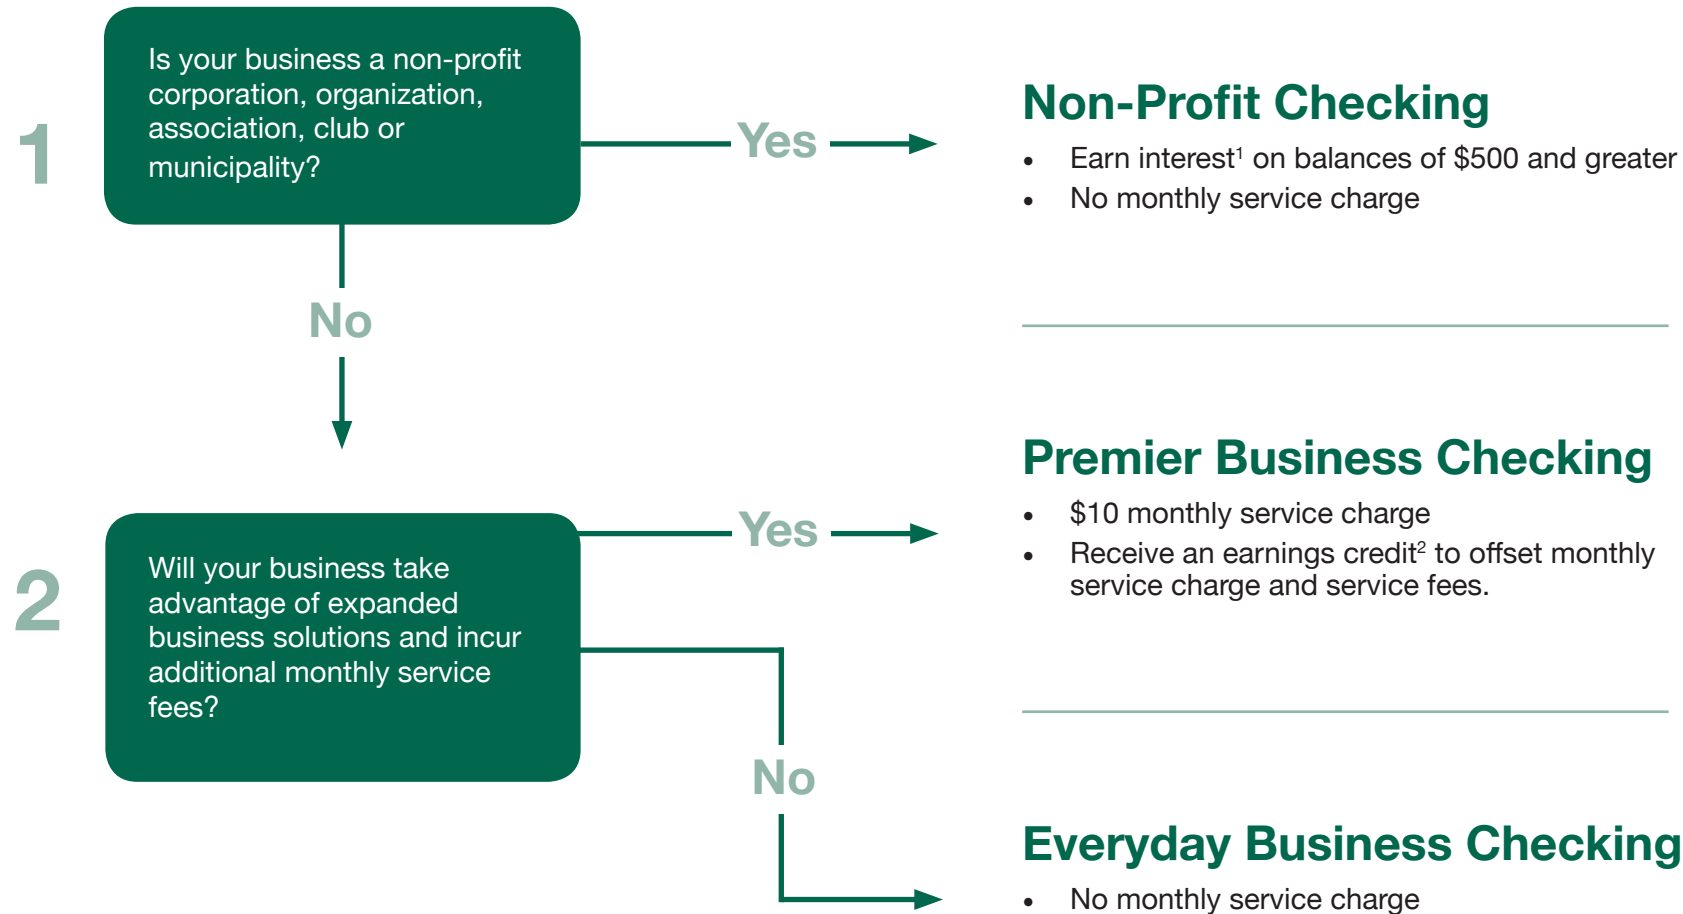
1

Is your business a non-profit corporation, organization, association, club or municipality?

Yes

No

Non-Profit Checking

- Earn interest$^1$ on balances of \$500 and greater
- No monthly service charge

2

Will your business take advantage of expanded business solutions and incur additional monthly service fees?

Yes

No

Premier Business Checking

- \$10 monthly service charge
- Receive an earnings credit$^2$ to offset monthly service charge and service fees.

Everyday Business Checking

- No monthly service charge